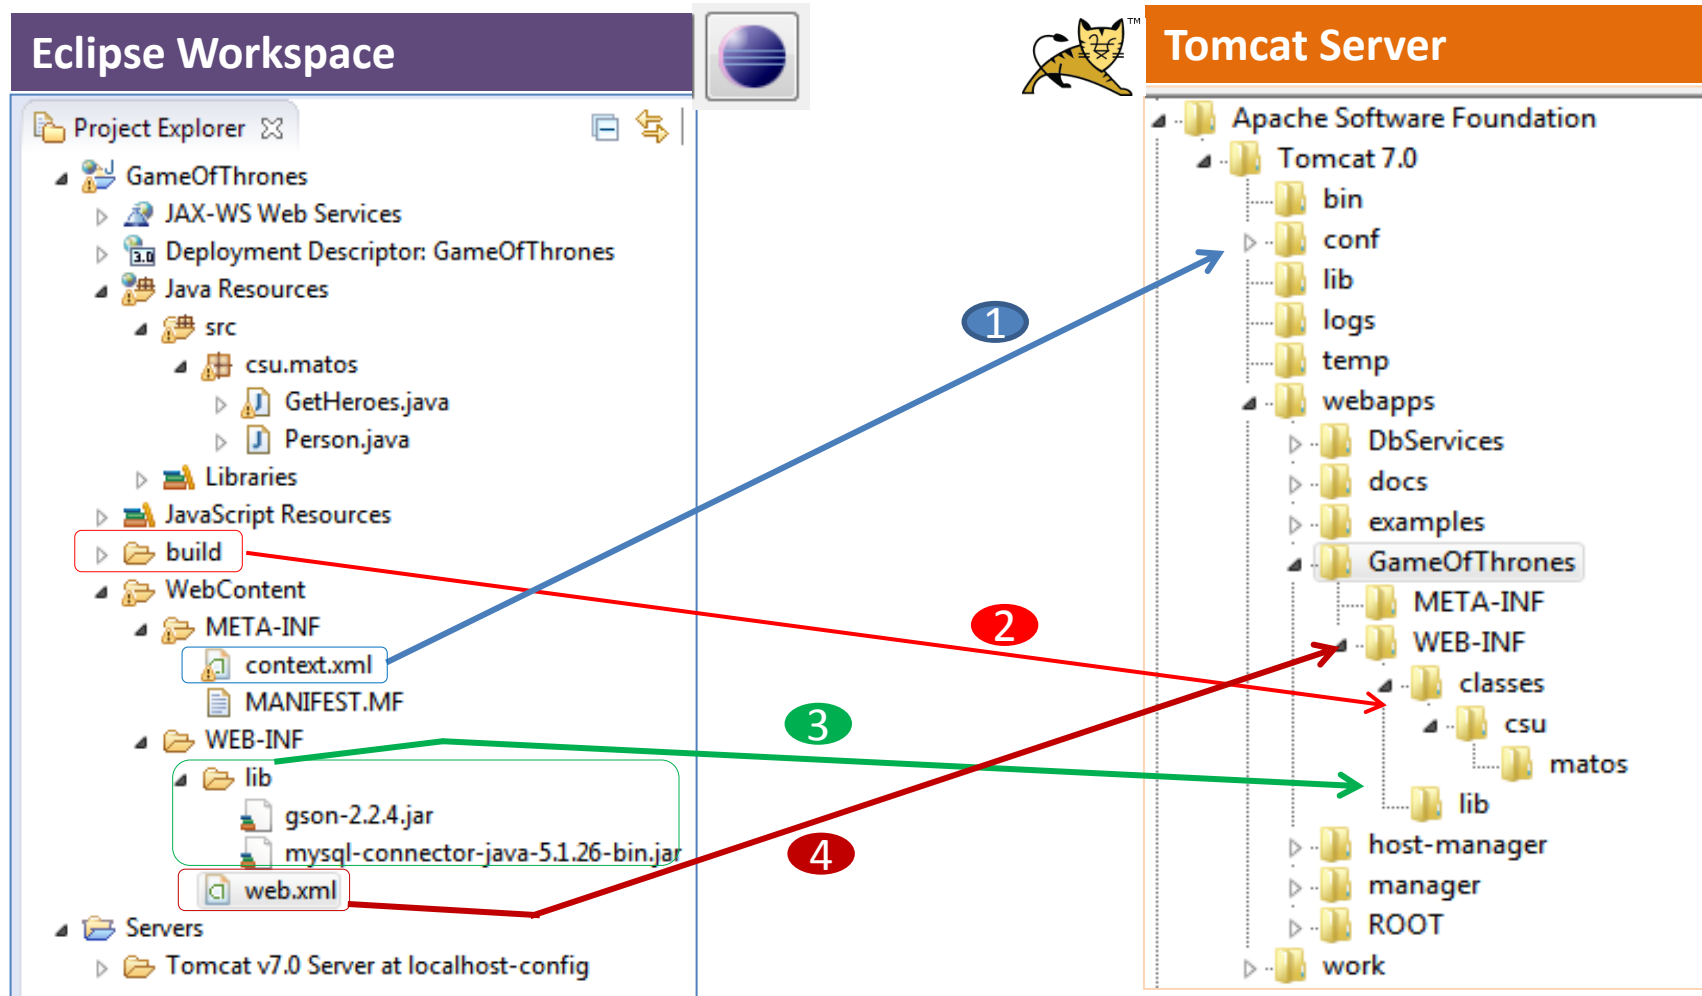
Eclipse Workspace

Project Explorer

GameOfThrones
JAX-WS Web Services
Deployment Descriptor: GameOfThrones
Java Resources
src
csu.matos
GetHeroes.java
Person.java
Libraries
JavaScript Resources
build
WebContent
META-INF
context.xml
MANIFEST.MF
WEB-INF
lib
gson-2.2.4.jar
mysql-connector-java-5.1.26-bin.jar
web.xml
Servers
Tomcat v7.0 Server at localhost-config

TM

Tomcat Server

Apache Software Foundation
Tomcat 7.0
bin
conf
lib
logs
temp
webapps
DbServices
docs
examples
GameOfThrones
META-INF
WEB-INF
classes
csu
matos
lib
host-manager
manager
ROOT
work

1
2
3
4